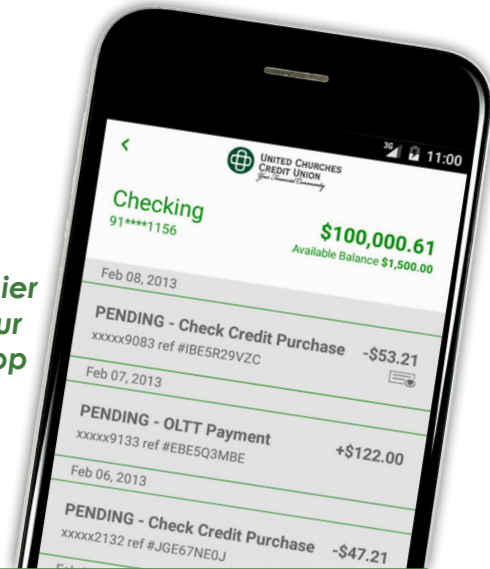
ier
ur
pp

3G 11:00

<

UNITED CHURCHES
CREDIT UNION
Your Financial Community

Checking
91****1156

$100,000.61
Available Balance $1,500.00

Feb 08, 2013

PENDING - Check Credit Purchase
xxxxx9083 ref #IBE5R29VZC
-$53.21

Feb 07, 2013

PENDING - OLTT Payment
xxxxx9133 ref #EBE5Q3MBE
+$122.00

Feb 06, 2013

PENDING - Check Credit Purchase
xxxxx2132 ref #JGE67NE0J
-$47.21